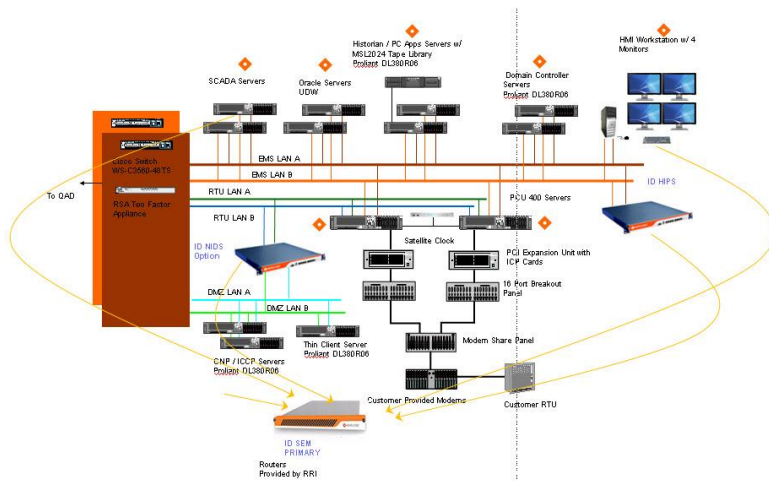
Historian / PC Apps Servers w/ MSL2024 Tape Library
Proliant DL380R06

SCADA Servers

Oracle Servers
UDW

Domain Controller Servers
Proliant DL380R06

HMI Workstation w/ 4 Monitors

Cisco Switch
WS-C3560-48TS

EMS LAN A

EMS LAN B

To QAD

RSA Two Factor Appliance

RTU LAN A

RTU LAN B

PCU 400 Servers

ID HIPS

Satellite Clock

ID NIDS Option

PCI Expansion Unit with ICP Cards

16 Port Breakout Panel

DMZ LAN A

DMZ LAN B

Modem Share Panel

CNP / ICCP Servers
Proliant DL380R06

Thin Client Server
Proliant DL380R06

Customer Provided Modems

Customer RTU

ID SEM
PRIMARY

Routers
Provided by RRI